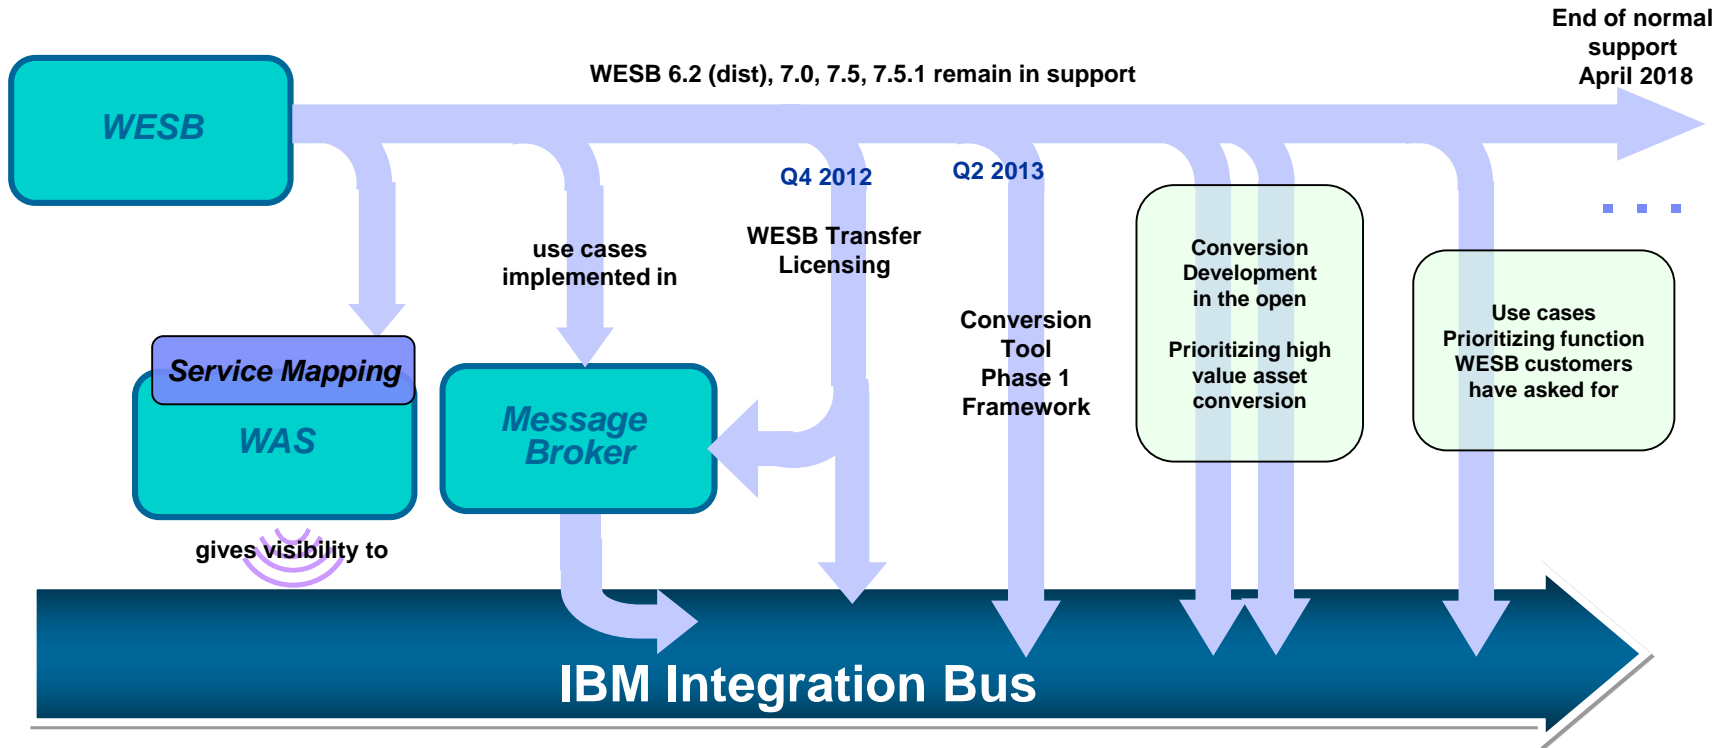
End of normal support April 2018

WESB 6.2 (dist), 7.0, 7.5, 7.5.1 remain in support

WESB

Q4 2012

Q2 2013

use cases implemented in

WESB Transfer Licensing

Conversion Development in the open

Prioritizing high value asset conversion

Use cases Prioritizing function WESB customers have asked for

Conversion Tool Phase 1 Framework

Service Mapping

WAS

Message Broker

gives visibility to

IBM Integration Bus